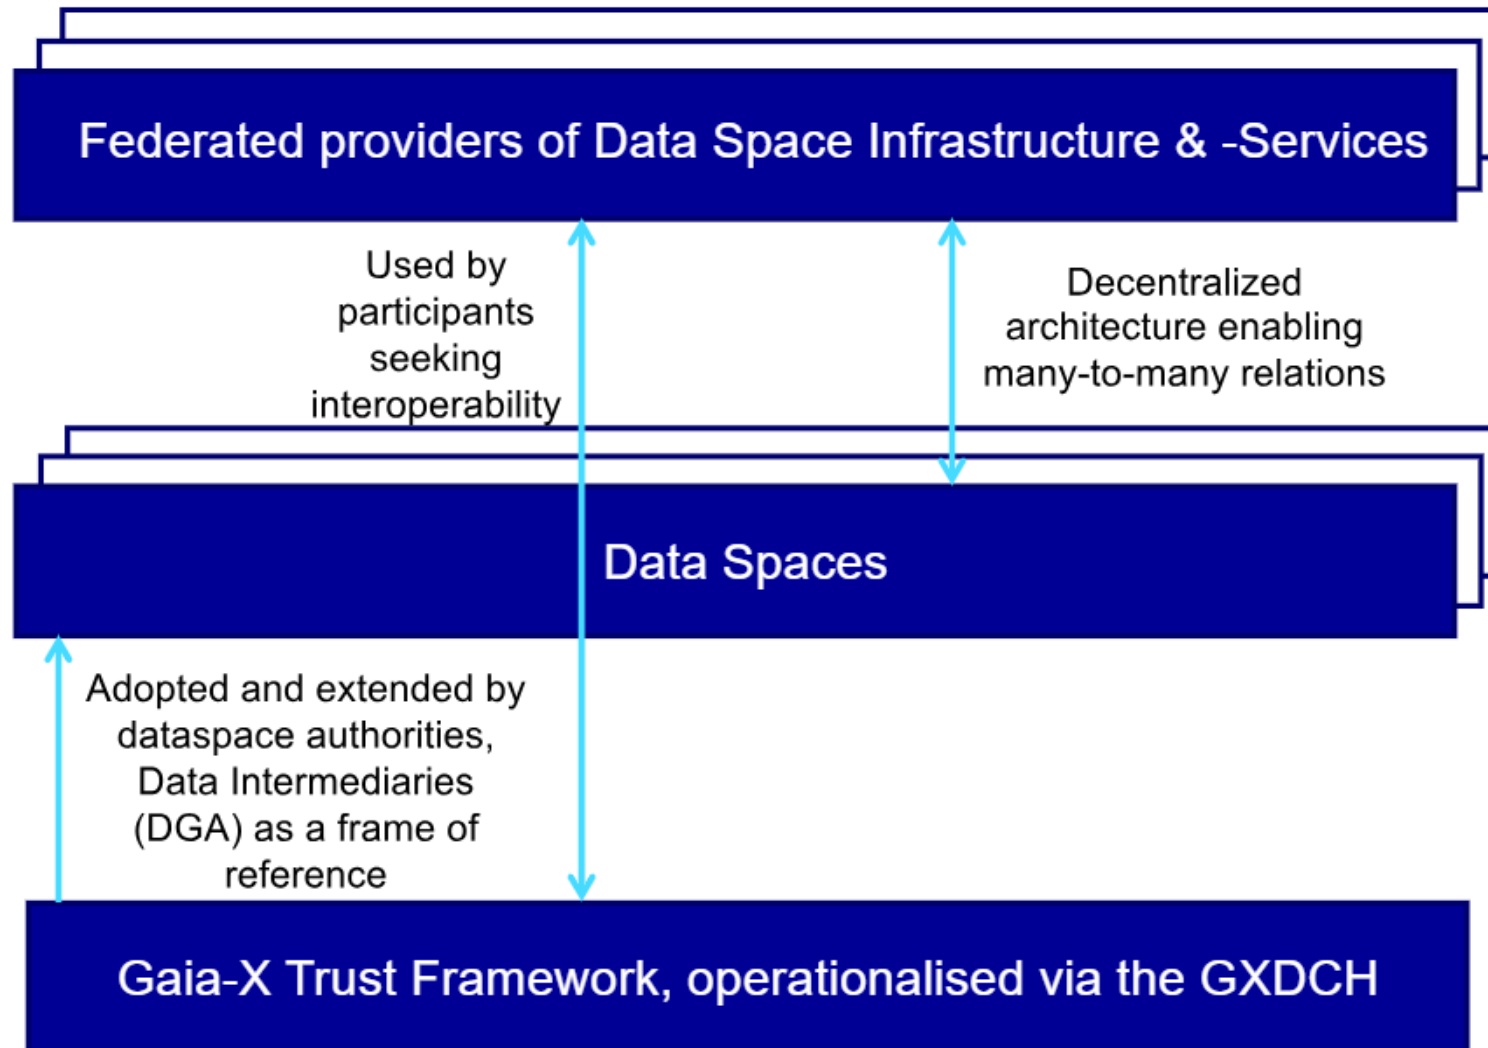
Federated providers of Data Space Infrastructure & -Services

Used by participants seeking interoperability

Decentralized architecture enabling many-to-many relations

Data Spaces

Adopted and extended by dataspace authorities, Data Intermediaries (DGA) as a frame of reference

Gaia-X Trust Framework, operationalised via the GXDCH